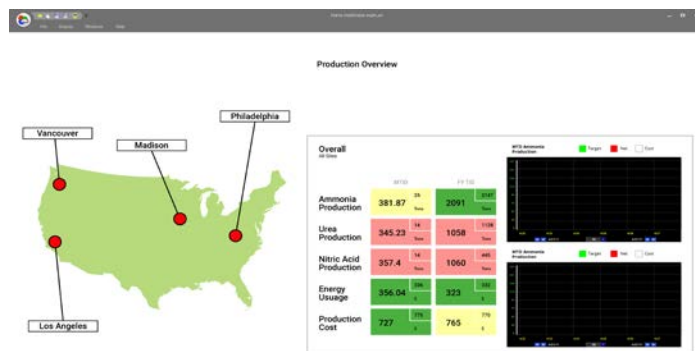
Production Overview

Vancouver
Madison
Philadelphia
Los Angeles

Overall
All Sites

| | MTD | | YTD | |
|---|---|---|---|---|
| Ammonia Production | 381.87 | 25 Tons | 2091 | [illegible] Tons |
| Urea Production | 345.23 | 14 Tons | 1058 | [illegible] Tons |
| Nitric Acid Production | 357.4 | 14 Tons | 1060 | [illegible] Tons |
| Energy Usage | 356.04 | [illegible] | 323 | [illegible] |
| Production Cost | 727 | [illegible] | 765 | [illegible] |

Target
Cost